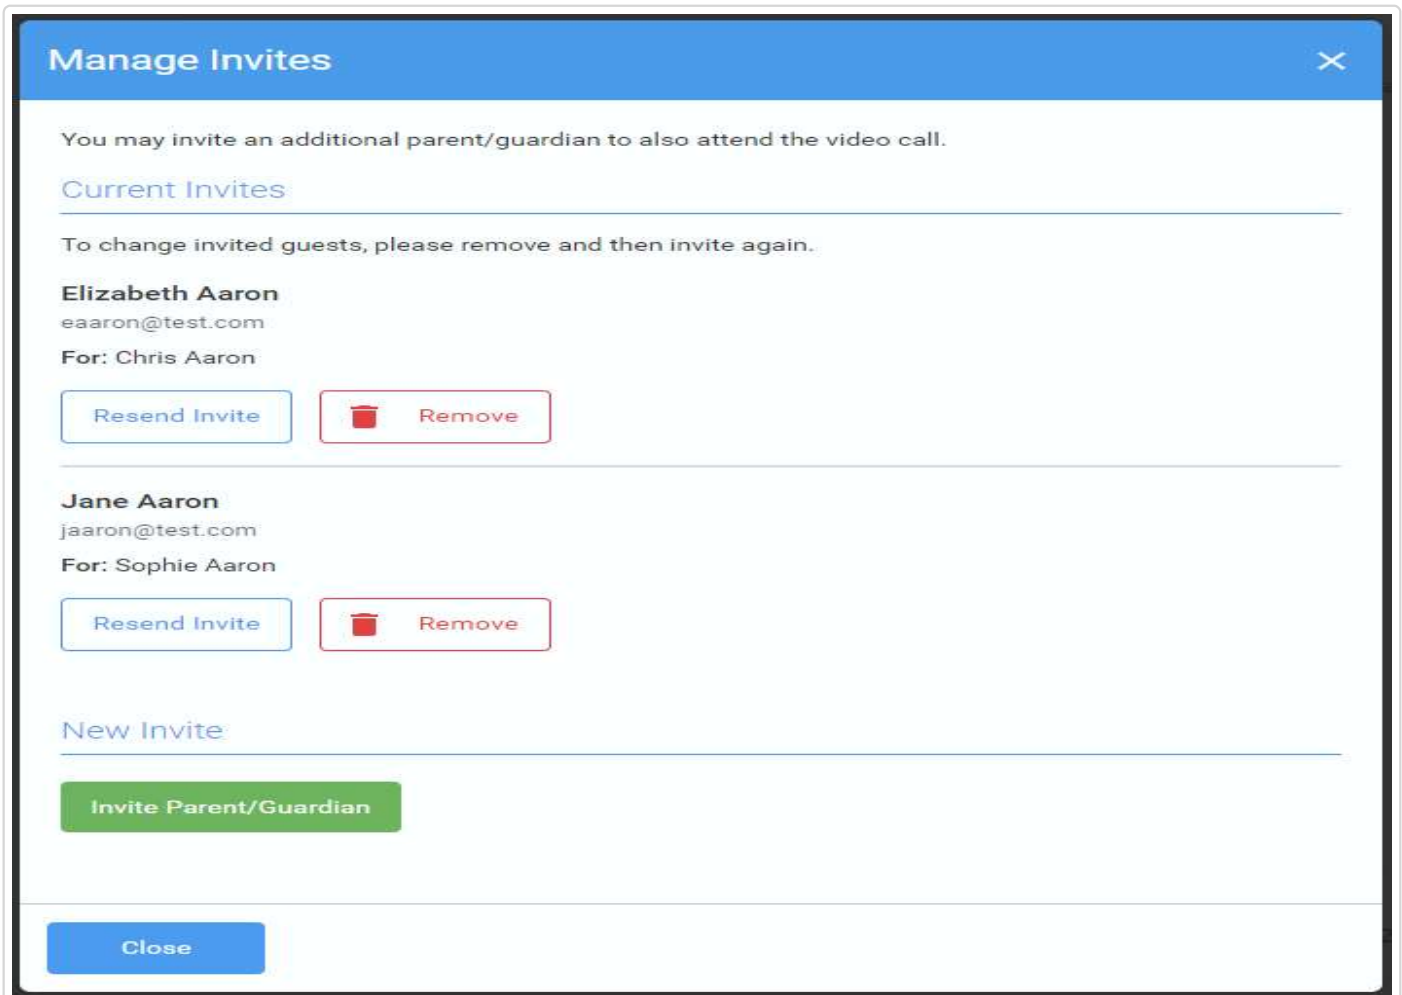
Manage Invites

×

You may invite an additional parent/guardian to also attend the video call.

Current Invites

To change invited guests, please remove and then invite again.

Elizabeth Aaron
eaaron@test.com
For: Chris Aaron

Resend Invite

Remove

Jane Aaron
jaaron@test.com
For: Sophie Aaron

Resend Invite

Remove

New Invite

Invite Parent/Guardian

Close